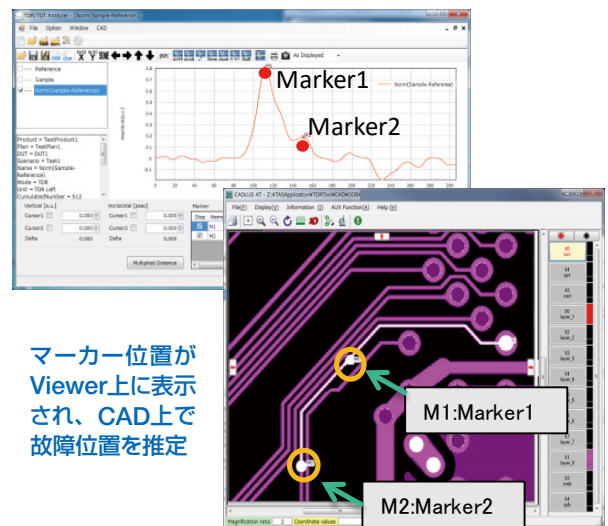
TDR/TDT Analyzer - [Norm(Sample-Reference)]

File Option Window CAD

As Displayed

Reference
Sample
Norm(Sample-Reference)

Norm(Sample-Reference)

Marker1

Marker2

Product = TestProduct1
Plan = TestPlan1
DUT = DUT1
Scenario = Test1
Name = Norm(Sample-Reference)
Mode = TDR
Unit = TDR Left
CumulatedNumber = 512

Vertical [a.u.]
Cursor1 0.000
Cursor2 0.000
Delta 0.000

Horizontal [psec]
Cursor1 0.000
Cursor2 0.000
Delta 0.000

Marker
Disp Name
M1
M2

Multiplied Distance

CADLUS AT - Z:¥TAS Application¥TDR¥Tool¥CAD¥DDR

File(F) Display(V) Information(I) AUX Function(A) Help(H)

M1:Marker1

M2:Marker2

Magnification ratio 2 Coordinate values

マーカー位置がViewer上に表示され、CAD上で故障位置を推定